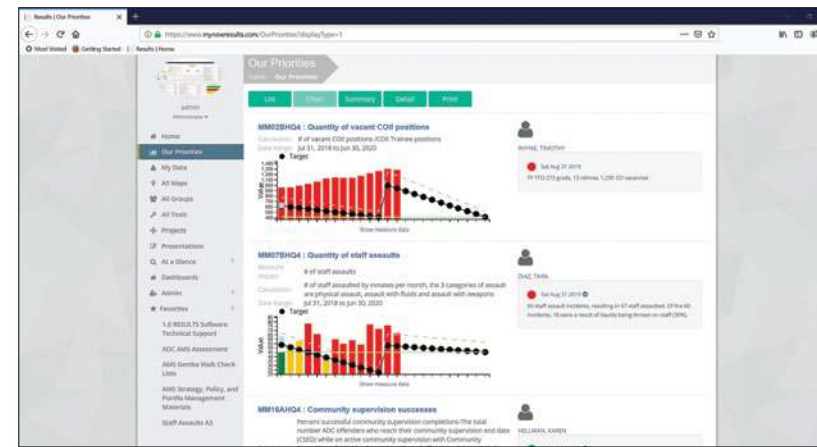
Results | Our Priorities

https://www.myminnresults.com/OurPriorities?displayType=1

Most Visited Getting Started Results | Home

Our Priorities
Home Our Priorities

List Chart Summary Detail Print

admin

Home
Our Priorities
My Data
All Maps
All Groups
All Tools
Projects
Presentations
At a Glance
Dashboards
Admin
Favorites
1.0 RESULTS Software Technical Support
ADC AMS Assessment
AMS Gemba Walk Check Lists
AMS Strategy, Policy, and Portfolio Management Materials
Staff Assaults A3

MM02BHQ4 : Quantity of vacant CO II positions
Calculation # of vacant COII positions /COII Trainee positions
Date Range Jul 31, 2018 to Jun 30, 2020
Target
Value
Show measure data

RHYNE, TIMOTHY
Sat Aug 31 2019
FY YTD 273 grads, 13 rehires, 1,290 CO vacancies

MM07BHQ4 : Quantity of staff assaults
Measure Impact # of staff assaults
Calculation # of staff assaulted by inmates per month, the 3 categories of assault are physical assault, assault with fluids and assault with weapons
Date Range Jul 31, 2018 to Jun 30, 2020
Target
Value
Show measure data

DIAZ, TARA
Sat Aug 31 2019
60 staff assault incidents, resulting in 67 staff assaulted. Of the 60 incidents, 18 were a result of liquids being thrown on staff (30%).

MM16AHQ4 : Community supervision successes
Percent successful community supervision completions-The total number ADC offenders who reach their community supervision end date (CSED) while on active community supervision with Community

HELLMAN, KAREN